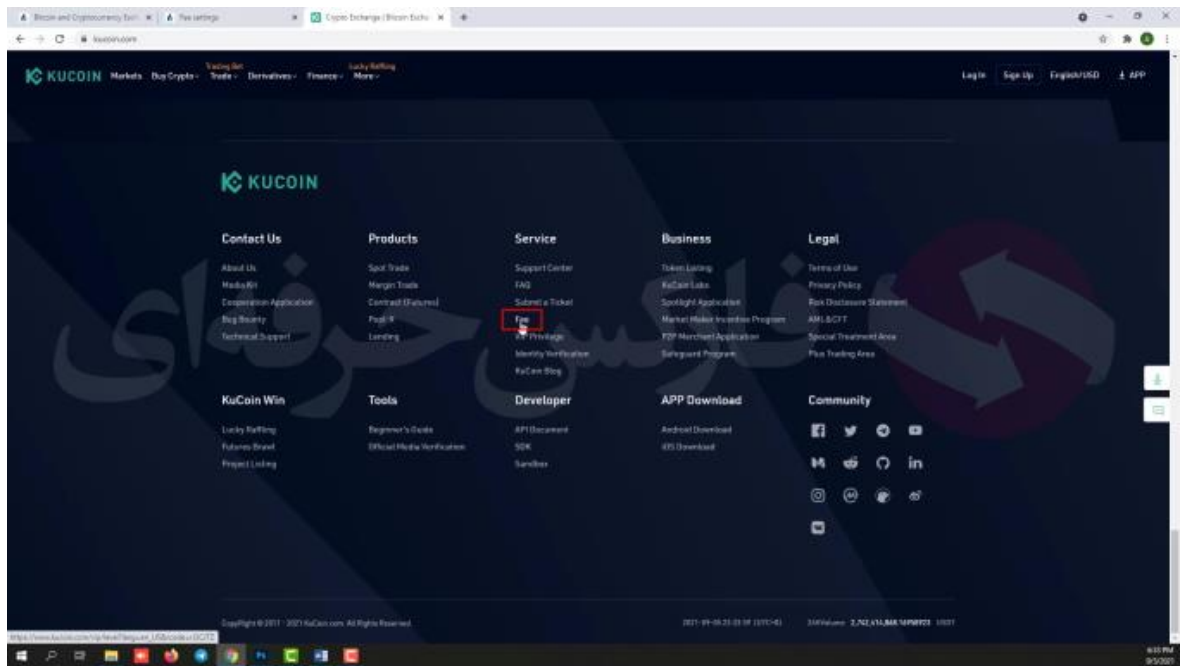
Bitcoin and Cryptocurrency Exch | Fee settings | Crypto Exchange | Bitcoin Exch

kucoin.com

KUCOIN Markets Buy Crypto Trading Bot Trade Derivatives Finance Lucky Raffling More

Log In Sign Up English/USD APP

KUCOIN

Contact Us
About Us
Media Kit
Cooperation Application
Bug Bounty
Technical Support

Products
Spot Trade
Margin Trade
Contract (Futures)
Pool-X
Lending

Service
Support Center
FAQ
Submit a Ticket
Fee
VIP Privilege
Identity Verification
KuCoin Blog

Business
Token Listing
KuCoin Labs
Spotlight Application
Market Maker Incentive Program
P2P Merchant Application
Safeguard Program

Legal
Terms of Use
Privacy Policy
Risk Disclosure Statement
AML&CFT
Special Treatment Area
Plus Trading Area

KuCoin Win
Lucky Raffling
Futures Brawl
Project Listing

Tools
Beginner's Guide
Official Media Verification

Developer
API Document
SDK
Sandbox

APP Download
Android Download
iOS Download

Community

فارکس حرفه‌ای

CopyRight © 2017 - 2021 KuCoin.com. All Rights Reserved.

24H Volume 2,742,414,868 USDT

https://www.kucoin.com/vip/level?lang=en_US&rcode=